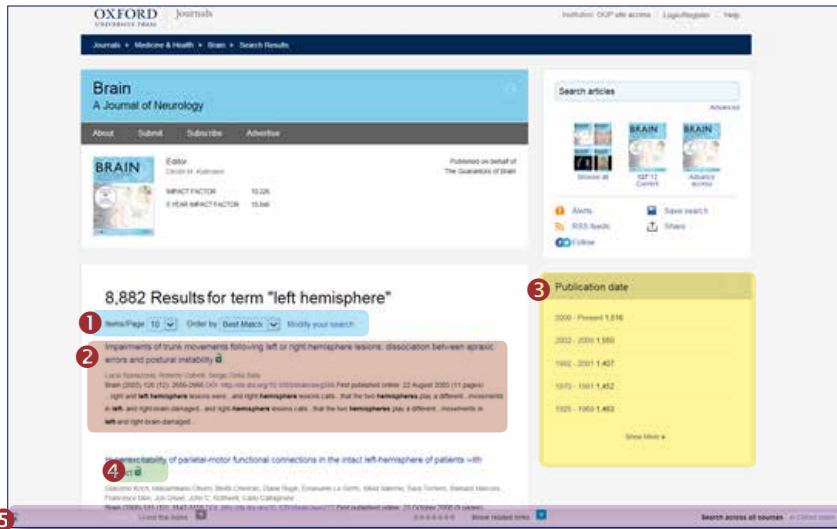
OXFORD UNIVERSITY PRESS Journals

Institution: OUP-site access | Login/Register | Help

Journals ▸ Medicine & Health ▸ Brain ▸ Search Results

Brain
A Journal of Neurology

About Submit Subscribe Advertise

BRAIN

Editor
Dimitri M. Kullmann

Published on behalf of
The Guarantors of Brain

IMPACT FACTOR 10.226
5 YEAR IMPACT FACTOR 10.846

Search articles

Advanced

BRAIN BRAIN BRAIN

Browse all
SEP 12 Current
Advance access

Alerts
Save search
RSS feeds
Share
Follow

8,882 Results for term "left hemisphere"

1
Items/Page 10 Order by Best Match Modify your search

2
Impairments of trunk movements following left or right hemisphere lesions: dissociation between apraxic errors and postural instability

Laura Spinazzola, Roberto Cubelli, Sergio Della Sala
Brain (2003) 126 (12): 2656-2666 DOI: http://dx.doi.org/10.1093/brain/awg266 First published online: 22 August 2003 (11 pages)
...right and left hemisphere lesions were...and right hemisphere lesions calls...that the two hemispheres play a different...movements in left, and right-brain-damaged...and right hemisphere lesions calls...that the two hemispheres play a different...movements in left and right brain damaged...

3
Publication date

2000 - Present 1,516
2002 - 2009 1,550
1992 - 2001 1,407
1970 - 1991 1,452
1925 - 1969 1,463

Show More ▸

4
Hyperexcitability of parietal-motor functional connections in the intact left-hemisphere of patients with neglect

Giacomo Koch, Massimiliano Oliveri, Sonia Cheeran, Diane Ruge, Emanuele Lo Gerfo, Maria Salerno, Sara Torriero, Barbara Marconi, Francesco Mori, Jon Driver, John C. Rothwell, Carlo Caltagirone
Brain (2008) 131 (12): 3147-3155 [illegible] First published online: 25 October 2008 (9 pages)

5
Load the Index
Show related links
Search across all sources